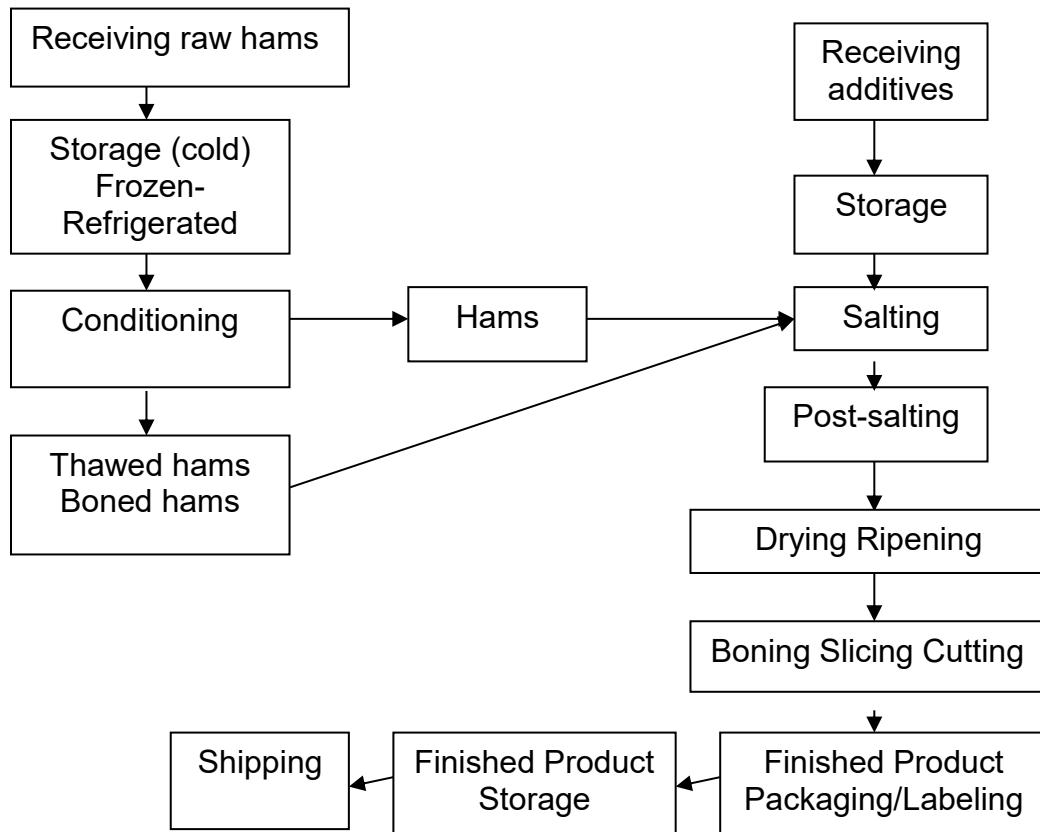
Receiving raw hams

Storage (cold) Frozen-Refrigerated

Conditioning

Hams

Thawed hams Boned hams

Receiving additives

Storage

Salting

Post-salting

Drying Ripening

Boning Slicing Cutting

Finished Product Packaging/Labeling

Finished Product Storage

Shipping